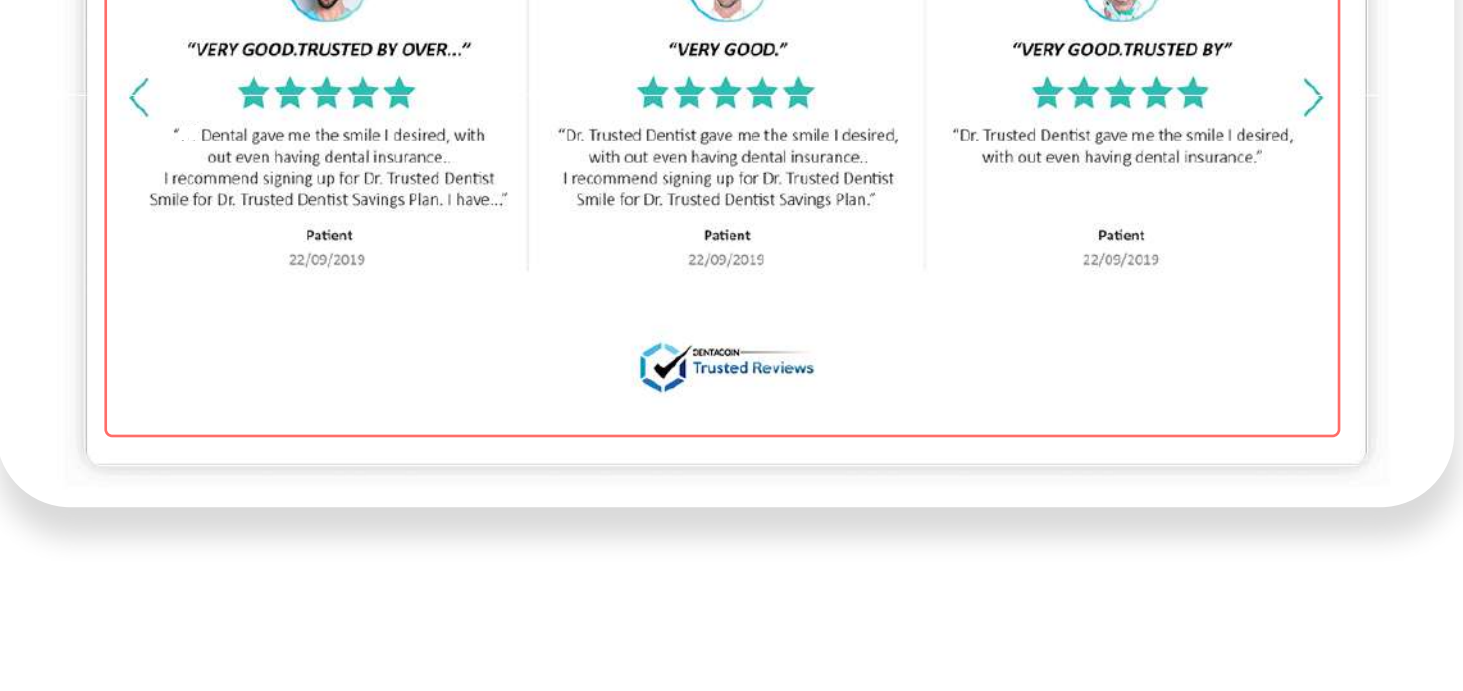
"VERY GOOD.TRUSTED BY OVER..."

"... Dental gave me the smile I desired, with out even having dental insurance.. I recommend signing up for Dr. Trusted Dentist Smile for Dr. Trusted Dentist Savings Plan. I have..."

Patient

22/09/2019

"VERY GOOD."

"Dr. Trusted Dentist gave me the smile I desired, with out even having dental insurance.. I recommend signing up for Dr. Trusted Dentist Smile for Dr. Trusted Dentist Savings Plan."

Patient

22/09/2019

"VERY GOOD.TRUSTED BY"

"Dr. Trusted Dentist gave me the smile I desired, with out even having dental insurance."

Patient

22/09/2019

DENTACOIN

Trusted Reviews